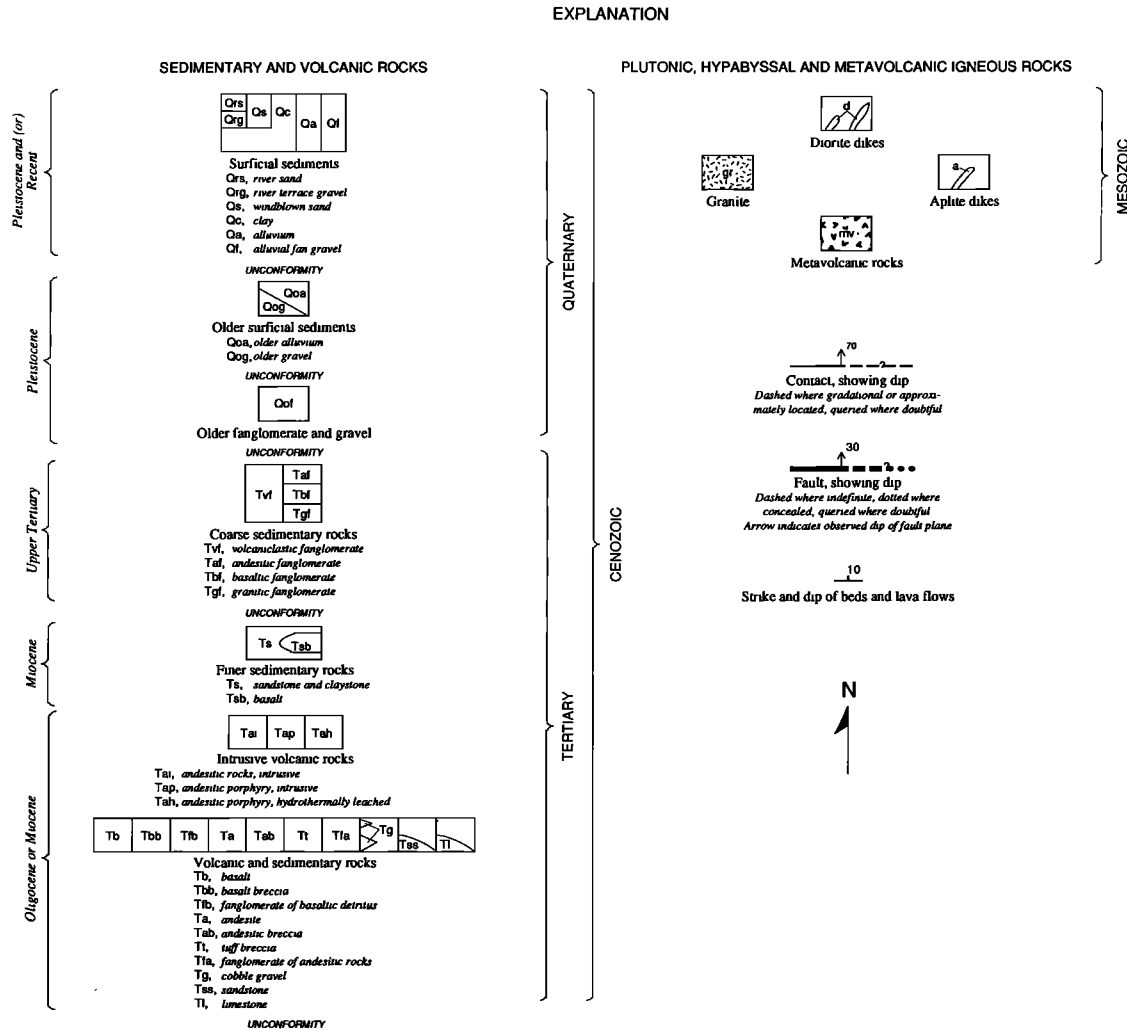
EXPLANATION

SEDIMENTARY AND VOLCANIC ROCKS

Pleistocene and (or) Recent

| Qrs | Qs | Qc | Qa | Qf |
|---|---|---|---|---|
| Qrg | | | | |

Surficial sediments
Qrs, river sand
Qrg, river terrace gravel
Qs, windblown sand
Qc, clay
Qa, alluvium
Qf, alluvial fan gravel

UNCONFORMITY

Pleistocene

Qoa Qog

Older surficial sediments
Qoa, older alluvium
Qog, older gravel

UNCONFORMITY

Qof

Older fanglomerate and gravel

UNCONFORMITY

Upper Tertiary

| Tvf | Taf |
|---|---|
| | Tbf |
| | Tgf |

Coarse sedimentary rocks
Tvf, volcaniclastic fanglomerate
Taf, andesitic fanglomerate
Tbf, basaltic fanglomerate
Tgf, granitic fanglomerate

UNCONFORMITY

Miocene

Ts Tsb

Finer sedimentary rocks
Ts, sandstone and claystone
Tsb, basalt

Oligocene or Miocene

| Tai | Tap | Tah |
|---|---|---|

Intrusive volcanic rocks
Tai, andesitic rocks, intrusive
Tap, andesitic porphyry, intrusive
Tah, andesitic porphyry, hydrothermally leached

| Tb | Tbb | Tfb | Ta | Tab | Tt | Tfa | Tg | Tss | Tl |
|---|---|---|---|---|---|---|---|---|---|

Volcanic and sedimentary rocks
Tb, basalt
Tbb, basalt breccia
Tfb, fanglomerate of basaltic detritus
Ta, andesite
Tab, andesitic breccia
Tt, tuff breccia
Tfa, fanglomerate of andesitic rocks
Tg, cobble gravel
Tss, sandstone
Tl, limestone

UNCONFORMITY

QUATERNARY

TERTIARY

CENOZOIC

PLUTONIC, HYPABYSSAL AND METAVOLCANIC IGNEOUS ROCKS

d
Diorite dikes

gr
Granite

a
Aplite dikes

mv
Metavolcanic rocks

MESOZOIC

70
?
Contact, showing dip
Dashed where gradational or approximately located, queried where doubtful

30
?
Fault, showing dip
Dashed where indefinite, dotted where concealed, queried where doubtful
Arrow indicates observed dip of fault plane

10
Strike and dip of beds and lava flows

N